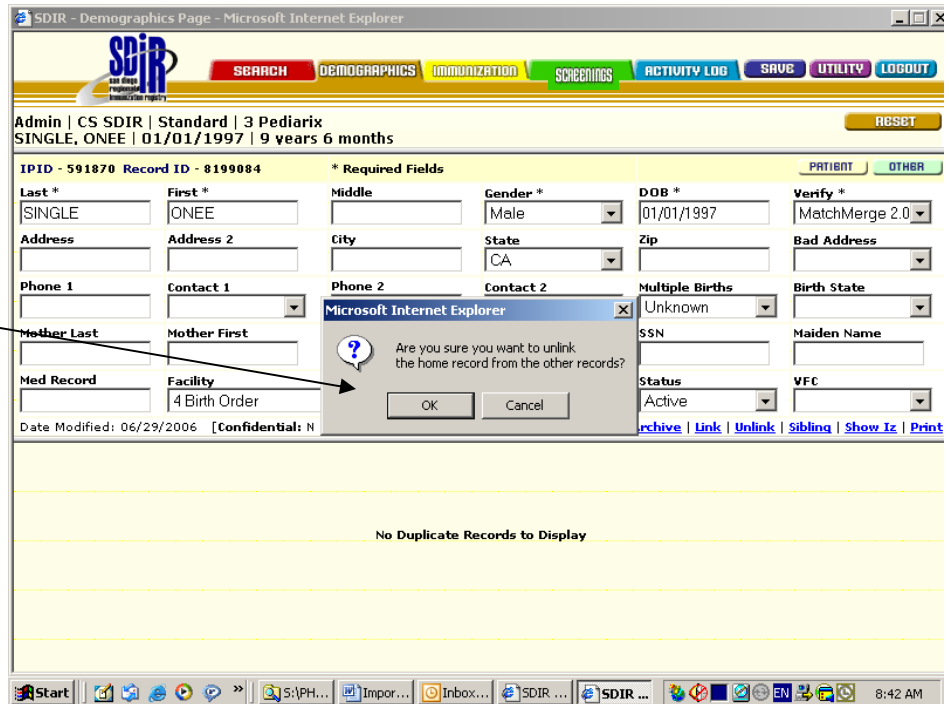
SDIR - Demographics Page - Microsoft Internet Explorer

SDIR san diego regional immunization registry

SEARCH DEMOGRAPHICS IMMUNIZATION SCREENINGS ACTIVITY LOG SAVE UTILITY LOGOUT

Admin | CS SDIR | Standard | 3 Pediarix
SINGLE, ONEE | 01/01/1997 | 9 years 6 months

RESET

IPID - 591870 Record ID - 8199084 * Required Fields

PATIENT OTHER

Last * SINGLE
First * ONEE
Middle
Gender * Male
DOB * 01/01/1997
Verify * MatchMerge 2.0
Address
Address 2
City
State CA
Zip
Bad Address
Phone 1
Contact 1
Phone 2
Contact 2
Multiple Births Unknown
Birth State
Mother Last
Mother First
SSN
Maiden Name
Med Record
Facility 4 Birth Order
Status Active
VFC

Date Modified: 06/29/2006 [Confidential: N

Archive | Link | Unlink | Sibling | Show Iz | Print

Microsoft Internet Explorer
Are you sure you want to unlink the home record from the other records?
OK Cancel

No Duplicate Records to Display

Start S:\PH... Impor... Inbox... SDIR ... SDIR ... EN 8:42 AM